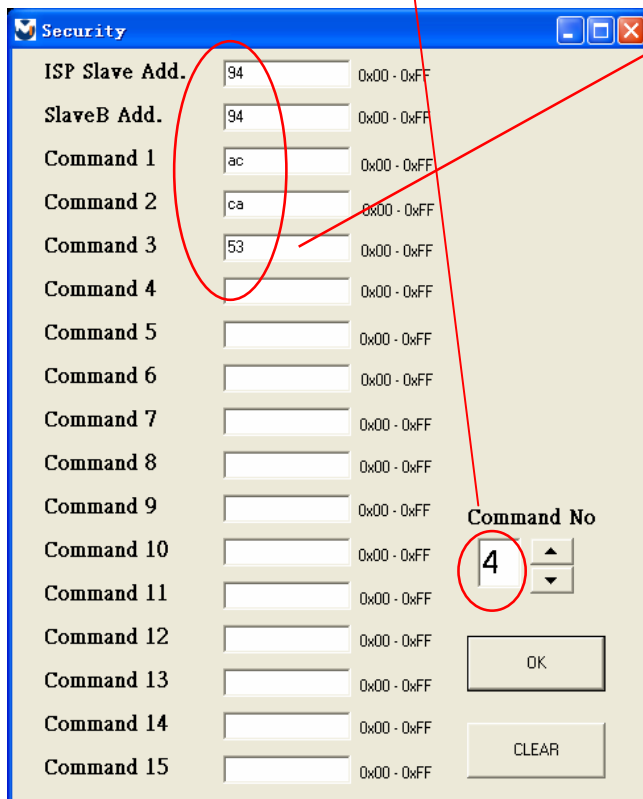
Security

ISP Slave Add. 94 0x00 - 0xFF
SlaveB Add. 94 0x00 - 0xFF
Command 1 ac 0x00 - 0xFF
Command 2 ca 0x00 - 0xFF
Command 3 53 0x00 - 0xFF
Command 4 0x00 - 0xFF
Command 5 0x00 - 0xFF
Command 6 0x00 - 0xFF
Command 7 0x00 - 0xFF
Command 8 0x00 - 0xFF
Command 9 0x00 - 0xFF
Command 10 0x00 - 0xFF
Command 11 0x00 - 0xFF
Command 12 0x00 - 0xFF
Command 13 0x00 - 0xFF
Command 14 0x00 - 0xFF
Command 15 0x00 - 0xFF

Command No
4

OK

CLEAR